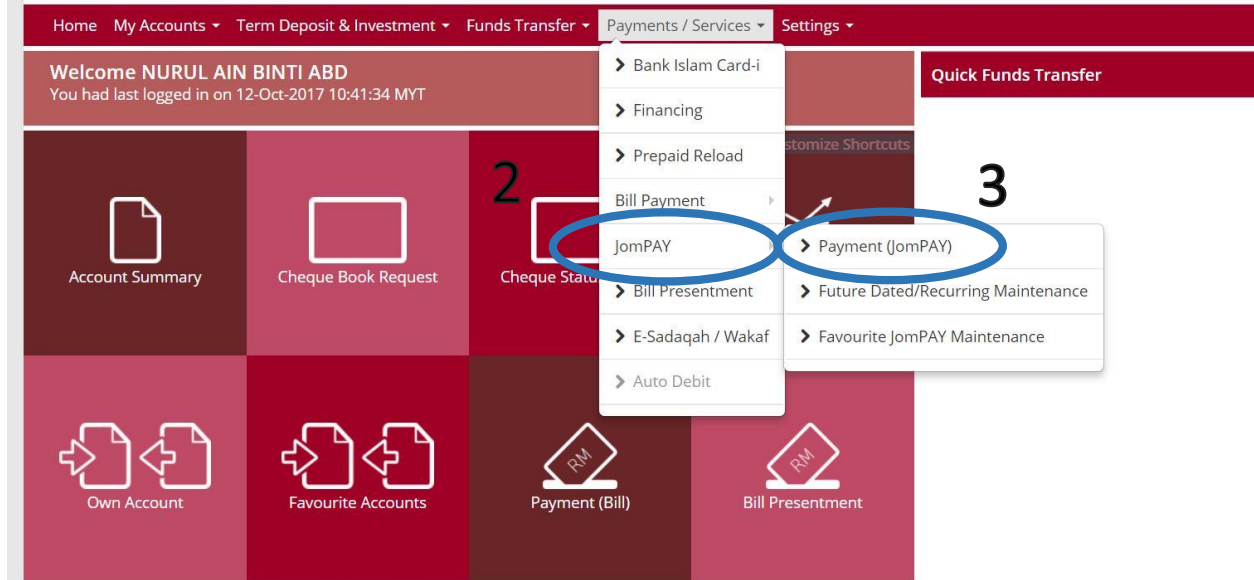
Home My Accounts Term Deposit & Investment Funds Transfer Payments / Services Settings

Welcome NURUL AIN BINTI ABD
You had last logged in on 12-Oct-2017 10:41:34 MYT

Quick Funds Transfer

Bank Islam Card-i
Financing
Prepaid Reload
Bill Payment
JomPAY
Bill Presentment
E-Sadaqah / Wakaf
Auto Debit

stomize Shortcuts

2

3

Payment (JomPAY)
Future Dated/Recurring Maintenance
Favourite JomPAY Maintenance

Account Summary
Cheque Book Request
Cheque Statu

Own Account
Favourite Accounts
RM
Payment (Bill)
RM
Bill Presentment